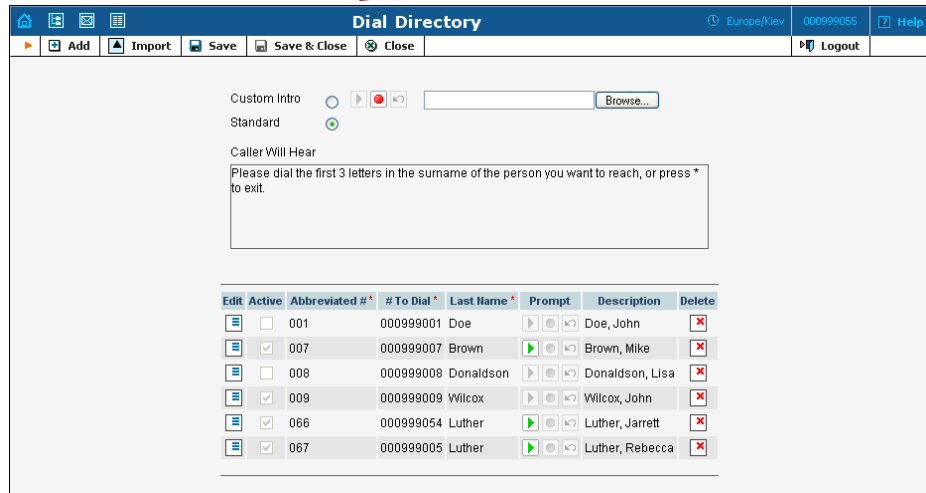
Dial Directory

Europe/Kiev 000999055 Help

Add Import Save Save & Close Close Logout

Custom Intro Browse...

Standard

Caller Will Hear

Please dial the first 3 letters in the surname of the person you want to reach, or press * to exit.

| Edit | Active | Abbreviated #* | # To Dial* | Last Name* | Prompt | Description | Delete |
|---|---|---|---|---|---|---|---|
| | | 001 | 000999001 | Doe | | Doe, John | |
| | | 007 | 000999007 | Brown | | Brown, Mike | |
| | | 008 | 000999008 | Donaldson | | Donaldson, Lisa | |
| | | 009 | 000999009 | Wilcox | | Wilcox, John | |
| | | 066 | 000999054 | Luther | | Luther, Jarrett | |
| | | 067 | 000999005 | Luther | | Luther, Rebecca | |